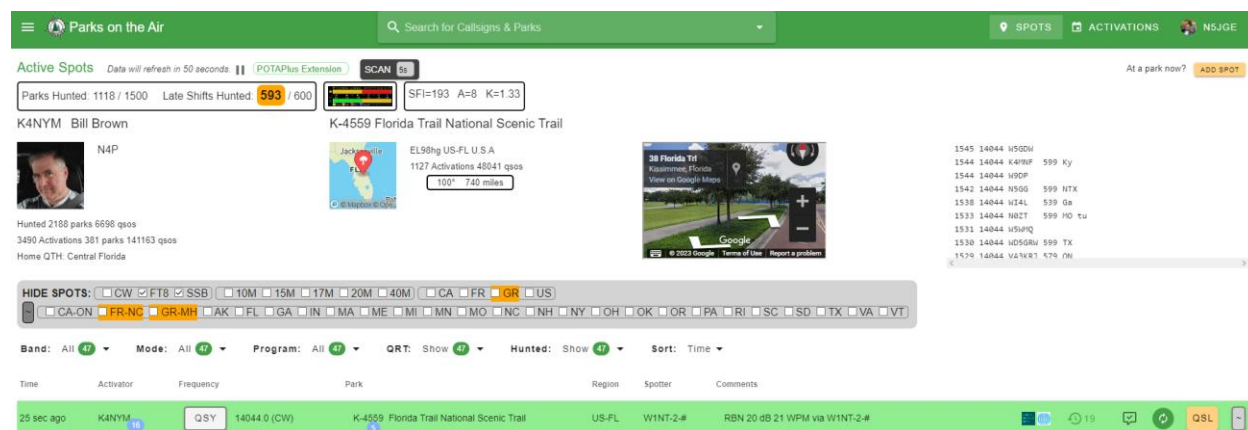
Parks on the Air

Search for Callsigns & Parks

SPOTS ACTIVATIONS N5JGE

Active Spots Data will refresh in 50 seconds. POTAPlus Extension SCAN 5s

At a park now? ADD SPOT

Parks Hunted: 1118 / 1500 Late Shifts Hunted: 593 / 600

SFI=193 A=8 K=1.33

K4NYM Bill Brown

N4P

Hunted 2188 parks 6698 qsos
3490 Activations 381 parks 141163 qsos
Home QTH: Central Florida

K-4559 Florida Trail National Scenic Trail

Jacksonville FL

© Mapbox © OpenStreetMap

EL98hg US-FL U.S.A
1127 Activations 48041 qsos
100° 740 miles

38 Florida Trl
Kissimmee, Florida
View on Google Maps

Google
© 2023 Google Terms of Use Report a problem

1545 14044 W5GDW
1544 14044 K4MNF 599 Ky
1544 14044 W9DP
1542 14044 N5GG 599 NTX
1538 14044 WI4L 539 Ga
1533 14044 N0ZT 599 MO tu
1531 14044 W5WMQ
1530 14044 WD5GRW 599 TX
1529 14044 VA3KRJ 579 ON

HIDE SPOTS: CW FT8 SSB 10M 15M 17M 20M 40M CA FR GR US
CA-ON FR-NC GR-MH AK FL GA IN MA ME MI MN MO NC NH NY OH OK OR PA RI SC SD TX VA VT

Band: All 47 Mode: All 47 Program: All 47 QRT: Show 47 Hunted: Show 47 Sort: Time

| Time | Activator | Frequency | Park | Region | Spotter | Comments |
|---|---|---|---|---|---|---|
| 25 sec ago | K4NYM 16 | QSY 14044.0 (CW) | K-4559 Florida Trail National Scenic Trail | US-FL | W1NT-2-# | RBN 20 dB 21 WPM via W1NT-2-# |

19 QSL